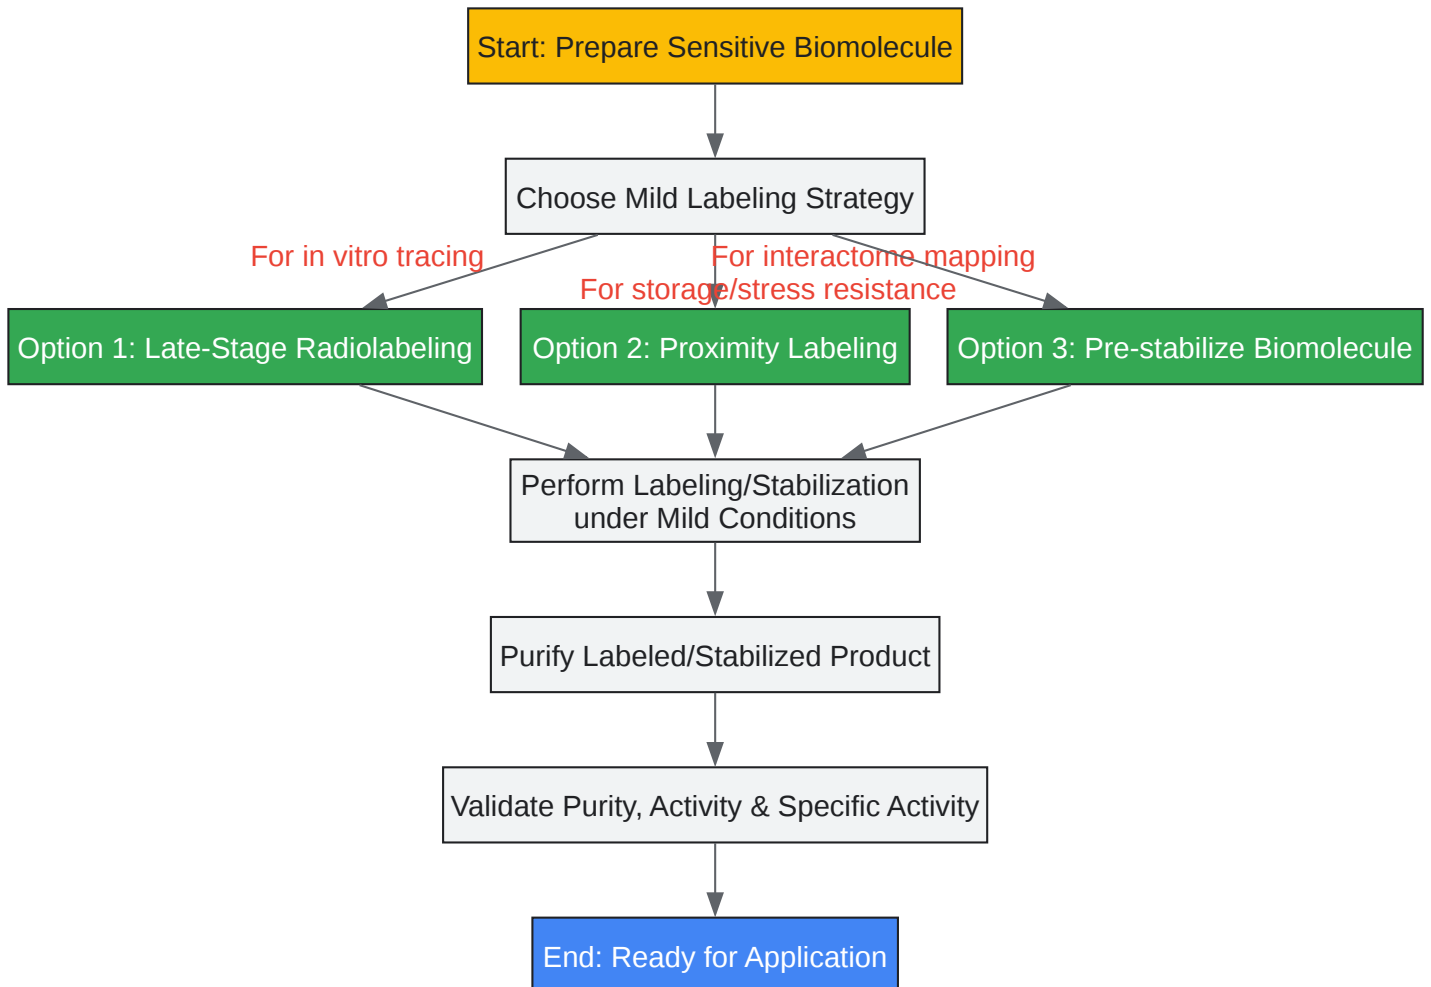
Start: Prepare Sensitive Biomolecule

Choose Mild Labeling Strategy

For in vitro tracing

For interactome mapping

For storage/stress resistance

Option 1: Late-Stage Radiolabeling

Option 2: Proximity Labeling

Option 3: Pre-stabilize Biomolecule

Perform Labeling/Stabilization under Mild Conditions

Purify Labeled/Stabilized Product

Validate Purity, Activity & Specific Activity

End: Ready for Application